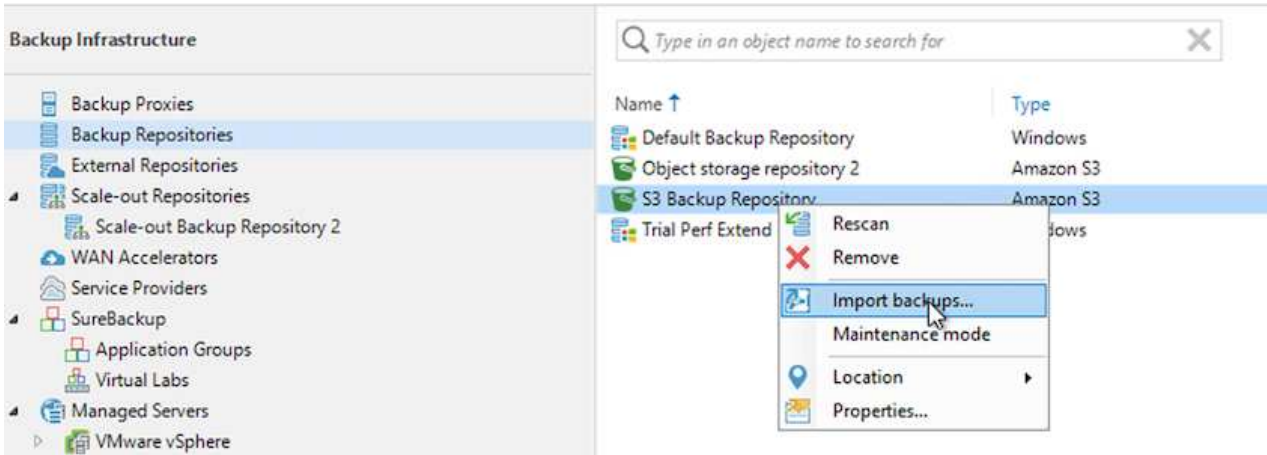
Backup Infrastructure

Backup Proxies
Backup Repositories
External Repositories
Scale-out Repositories
Scale-out Backup Repository 2
WAN Accelerators
Service Providers
SureBackup
Application Groups
Virtual Labs
Managed Servers
VMware vSphere

Type in an object name to search for

| Name | Type |
|---|---|
| Default Backup Repository | Windows |
| Object storage repository 2 | Amazon S3 |
| S3 Backup Repository | Amazon S3 |
| Trial Perf Extend | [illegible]dows |

Rescan
Remove
Import backups...
Maintenance mode
Location
Properties...